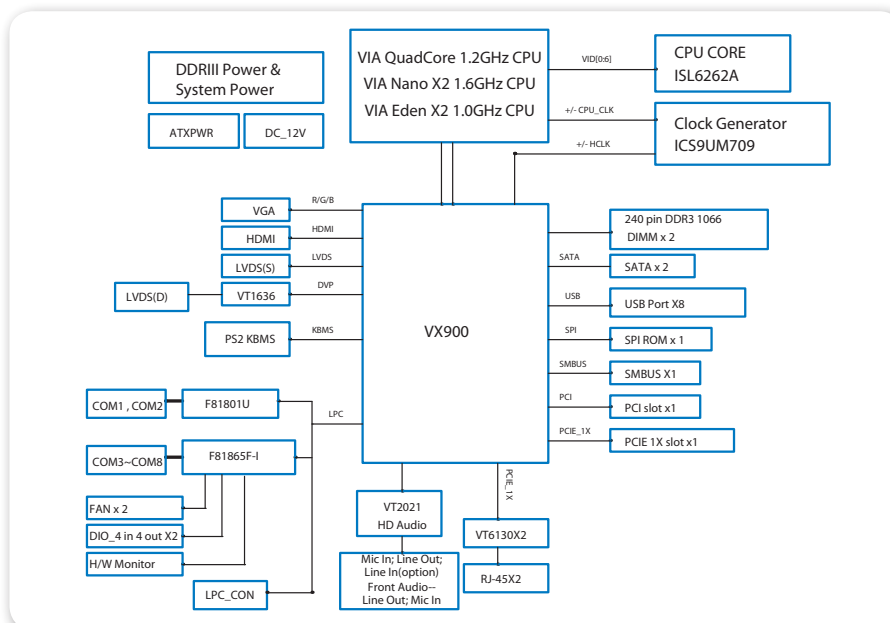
DDRIII Power & System Power

ATXPWR

DC_12V

VIA QuadCore 1.2GHz CPU
VIA Nano X2 1.6GHz CPU
VIA Eden X2 1.0GHz CPU

VID[0:6]

CPU CORE
ISL6262A

+/- CPU_CLK

+/- HCLK

Clock Generator
ICS9UM709

VGA

R/G/B

HDMI

HDMI

LVDS(S)

LVDS

LVDS(D)

VT1636

DVP

PS2 KBMS

KBMS

VX900

240 pin DDR3 1066
DIMM x 2

SATA

SATA x 2

USB

USB Port X8

SPI

SPI ROM x 1

SMBUS

SMBUS X1

PCI

PCI slot x1

PCIE_1X

PCIE 1X slot x1

COM1 , COM2

F81801U

LPC

COM3~COM8

F81865F-I

FAN x 2

DIO_4 in 4 out X2

H/W Monitor

LPC_CON

VT2021
HD Audio

Mic In; Line Out;
Line In(option)
Front Audio--
Line Out; Mic In

PCIE_1X

VT6130X2

RJ-45X2